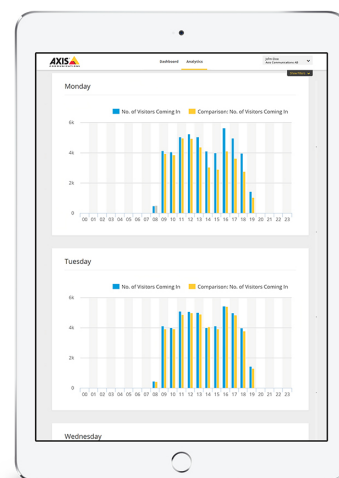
AXIS COMMUNICATIONS

Dashboard Analytics

John Doe
Axis Communications AB

Show filters

Monday

No. of Visitors Coming In Comparison: No. of Visitors Coming In

6k
4k
2k
0

00 01 02 03 04 05 06 07 08 09 10 11 12 13 14 15 16 17 18 19 20 21 22 23

Tuesday

No. of Visitors Coming In Comparison: No. of Visitors Coming In

6k
4k
2k
0

00 01 02 03 04 05 06 07 08 09 10 11 12 13 14 15 16 17 18 19 20 21 22 23

Wednesday